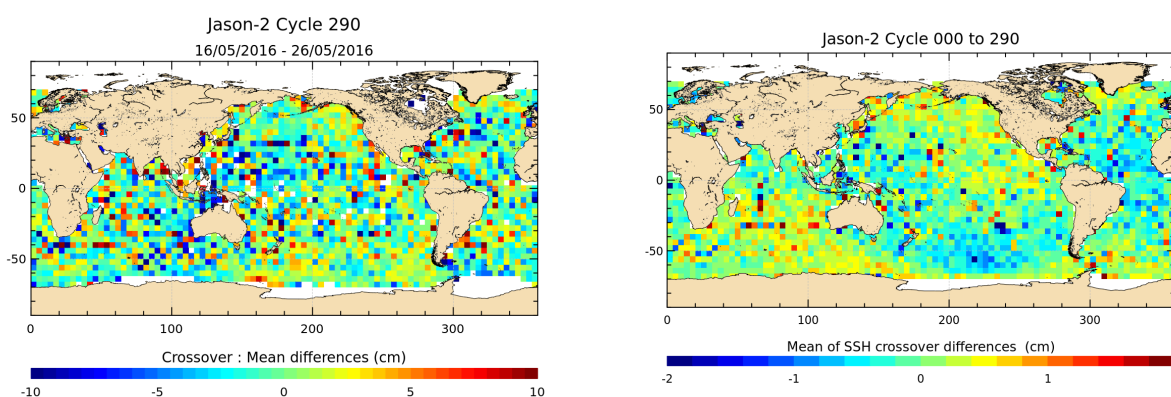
Jason-2 Cycle 290
16/05/2016 - 26/05/2016

50
0
-50
0
100
200
300

Crossover : Mean differences (cm)
-10
-5
0
5
10

Jason-2 Cycle 000 to 290

50
0
-50
0
100
200
300

Mean of SSH crossover differences (cm)
-2
-1
0
1